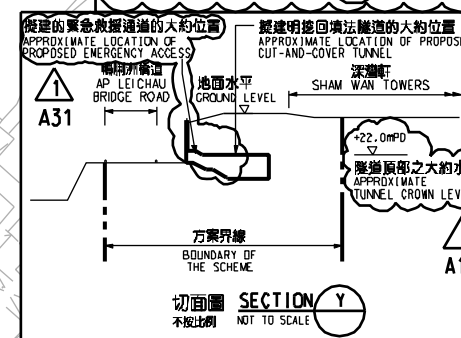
擬建的緊急救援通道的大約位置
APPROXIMATE LOCATION OF PROPOSED EMERGENCY ACCESS

擬建明挖回填法隧道的大約位置
APPROXIMATE LOCATION OF PROPOS
CUT-AND-COVER TUNNEL

鴨脷洲橋道
AP LEICHAU BRIDGE ROAD

地面水平
GROUND LEVEL

深灣軒
SHAM WAN TOWERS

1
A31

+22.0mPD

隧道頂部之大約水
APPROXIMATE
TUNNEL CROWN LEV

方案界線
BOUNDARY OF THE SCHEME

A1

切面圖 SECTION Y
不按比例 NOT TO SCALE